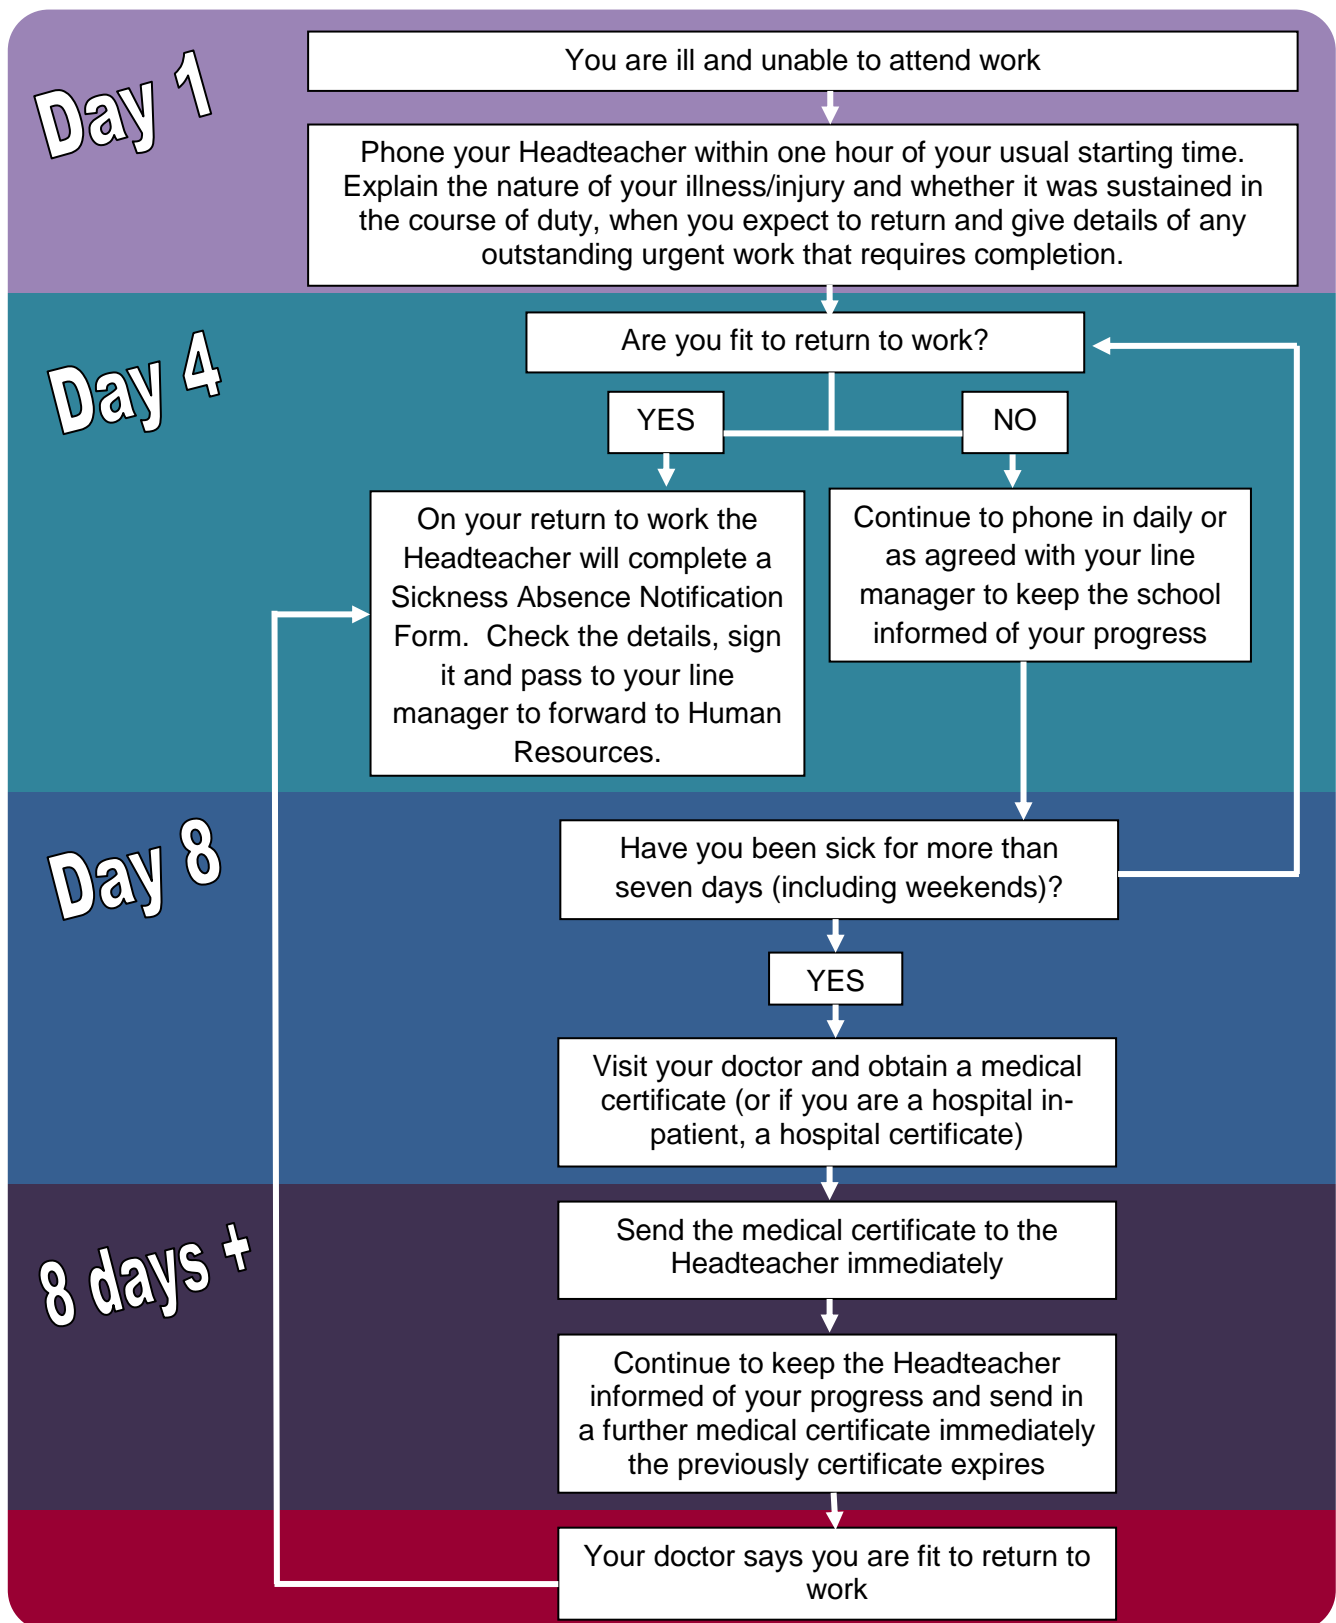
Day 1

You are ill and unable to attend work

Phone your Headteacher within one hour of your usual starting time. Explain the nature of your illness/injury and whether it was sustained in the course of duty, when you expect to return and give details of any outstanding urgent work that requires completion.

Day 4

Are you fit to return to work?

YES

NO

On your return to work the Headteacher will complete a Sickness Absence Notification Form. Check the details, sign it and pass to your line manager to forward to Human Resources.

Continue to phone in daily or as agreed with your line manager to keep the school informed of your progress

Day 8

Have you been sick for more than seven days (including weekends)?

YES

Visit your doctor and obtain a medical certificate (or if you are a hospital in-patient, a hospital certificate)

8 days +

Send the medical certificate to the Headteacher immediately

Continue to keep the Headteacher informed of your progress and send in a further medical certificate immediately the previously certificate expires

Your doctor says you are fit to return to work